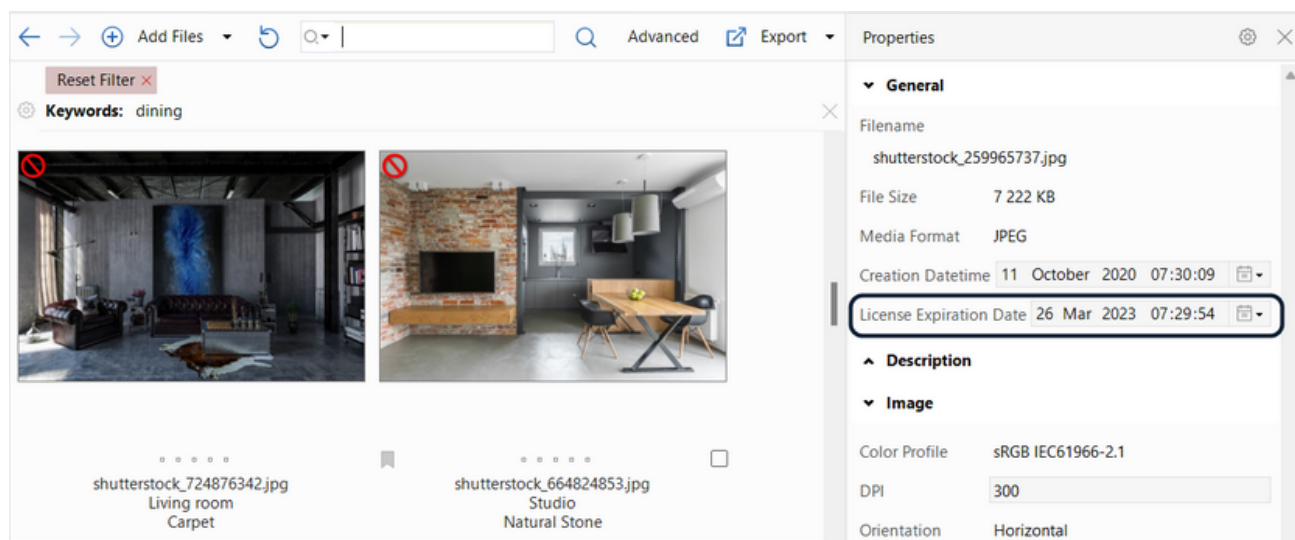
Add Files ▾

Advanced

Export ▾

Reset Filter ×

Keywords: dining

shutterstock_724876342.jpg
Living room
Carpet

shutterstock_664824853.jpg
Studio
Natural Stone

Properties

General

Filename
shutterstock_259965737.jpg

File Size 7 222 KB

Media Format JPEG

Creation Datetime 11 October 2020 07:30:09

License Expiration Date 26 Mar 2023 07:29:54

Description

Image

Color Profile sRGB IEC61966-2.1

DPI 300

Orientation Horizontal